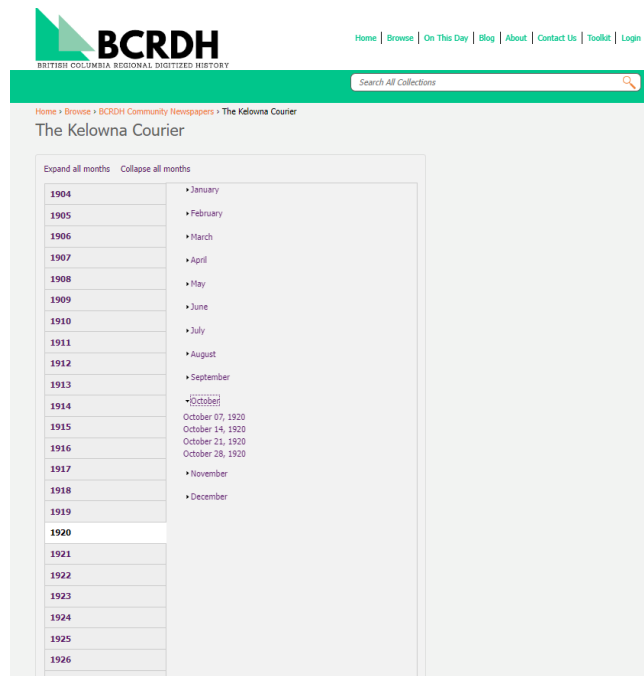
BCRDH
BRITISH COLUMBIA REGIONAL DIGITIZED HISTORY

Home | Browse | On This Day | Blog | About | Contact Us | Toolkit | Login

Search All Collections

Home › Browse › BCRDH Community Newspapers › The Kelowna Courier

The Kelowna Courier

Expand all months   Collapse all months

1904
1905
1906
1907
1908
1909
1910
1911
1912
1913
1914
1915
1916
1917
1918
1919
1920
1921
1922
1923
1924
1925
1926

‣ January
‣ February
‣ March
‣ April
‣ May
‣ June
‣ July
‣ August
‣ September
‣ October
October 07, 1920
October 14, 1920
October 21, 1920
October 28, 1920
‣ November
‣ December